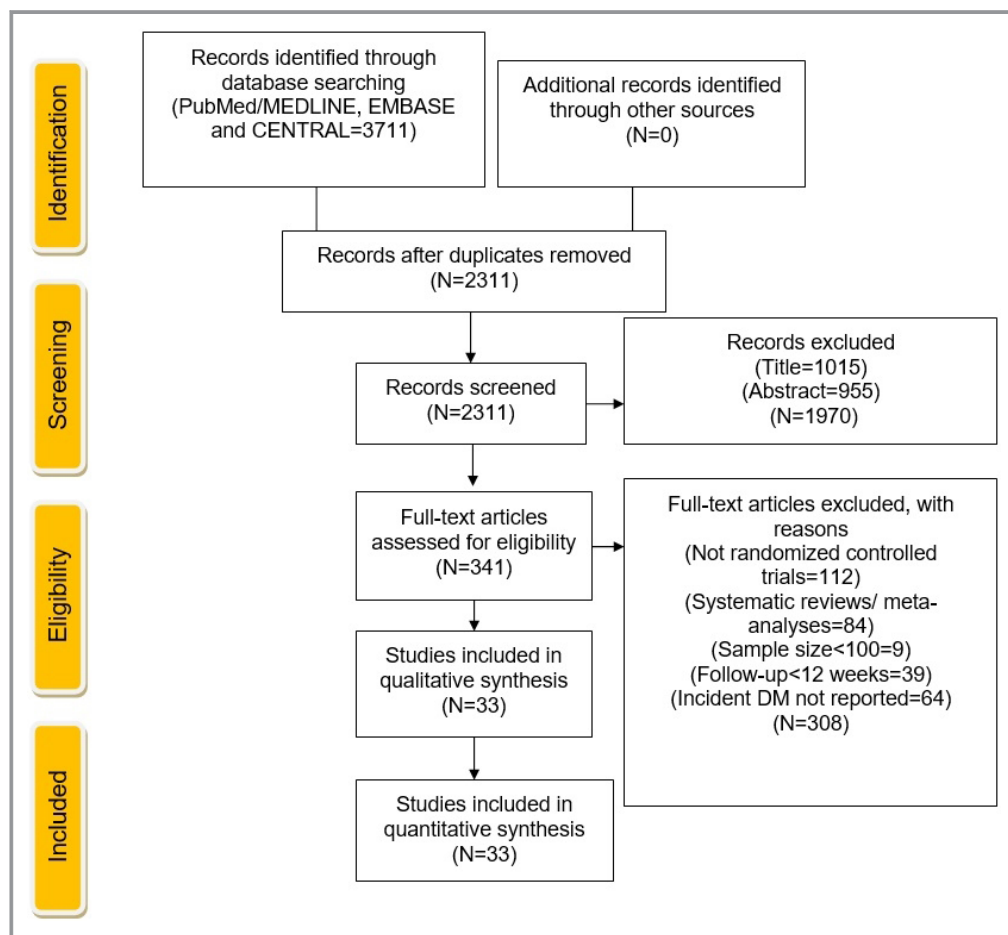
Identification

Records identified through database searching (PubMed/MEDLINE, EMBASE and CENTRAL=3711)

Additional records identified through other sources (N=0)

Records after duplicates removed (N=2311)

Screening

Records screened (N=2311)

Records excluded (Title=1015) (Abstract=955) (N=1970)

Eligibility

Full-text articles assessed for eligibility (N=341)

Full-text articles excluded, with reasons (Not randomized controlled trials=112) (Systematic reviews/ meta-analyses=84) (Sample size<100=9) (Follow-up<12 weeks=39) (Incident DM not reported=64) (N=308)

Studies included in qualitative synthesis (N=33)

Included

Studies included in quantitative synthesis (N=33)